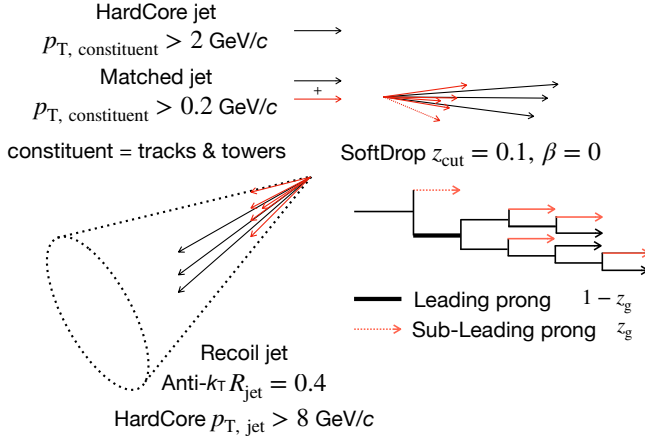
HardCore jet
$p_{\mathrm{T,\ constituent}} > 2$ GeV/$c$

Matched jet
$p_{\mathrm{T,\ constituent}} > 0.2$ GeV/$c$

+

constituent = tracks & towers

SoftDrop $z_{\mathrm{cut}} = 0.1,\ \beta = 0$

Leading prong $1 - z_{\mathrm{g}}$

Sub-Leading prong $z_{\mathrm{g}}$

Recoil jet
Anti-$k_{\mathrm{T}}$ $R_{\mathrm{jet}} = 0.4$
HardCore $p_{\mathrm{T,\ jet}} > 8$ GeV/$c$